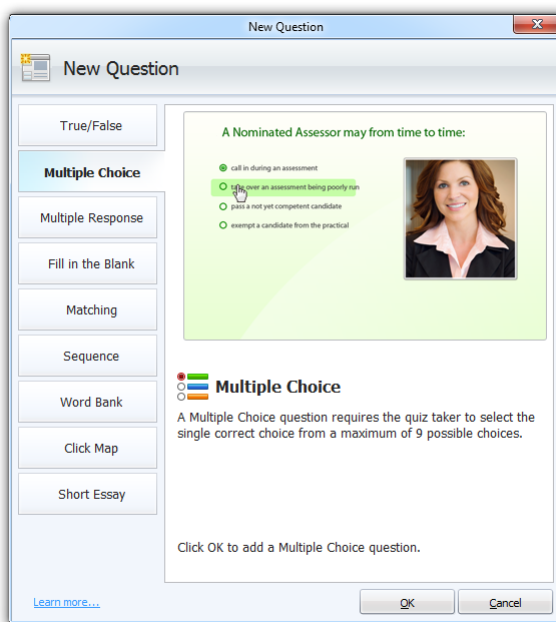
New Question

New Question

True/False

Multiple Choice

Multiple Response

Fill in the Blank

Matching

Sequence

Word Bank

Click Map

Short Essay

A Nominated Assessor may from time to time:

call in during an assessment

take over an assessment being poorly run

pass a not yet competent candidate

exempt a candidate from the practical

Multiple Choice

A Multiple Choice question requires the quiz taker to select the single correct choice from a maximum of 9 possible choices.

Click OK to add a Multiple Choice question.

Learn more...

OK

Cancel